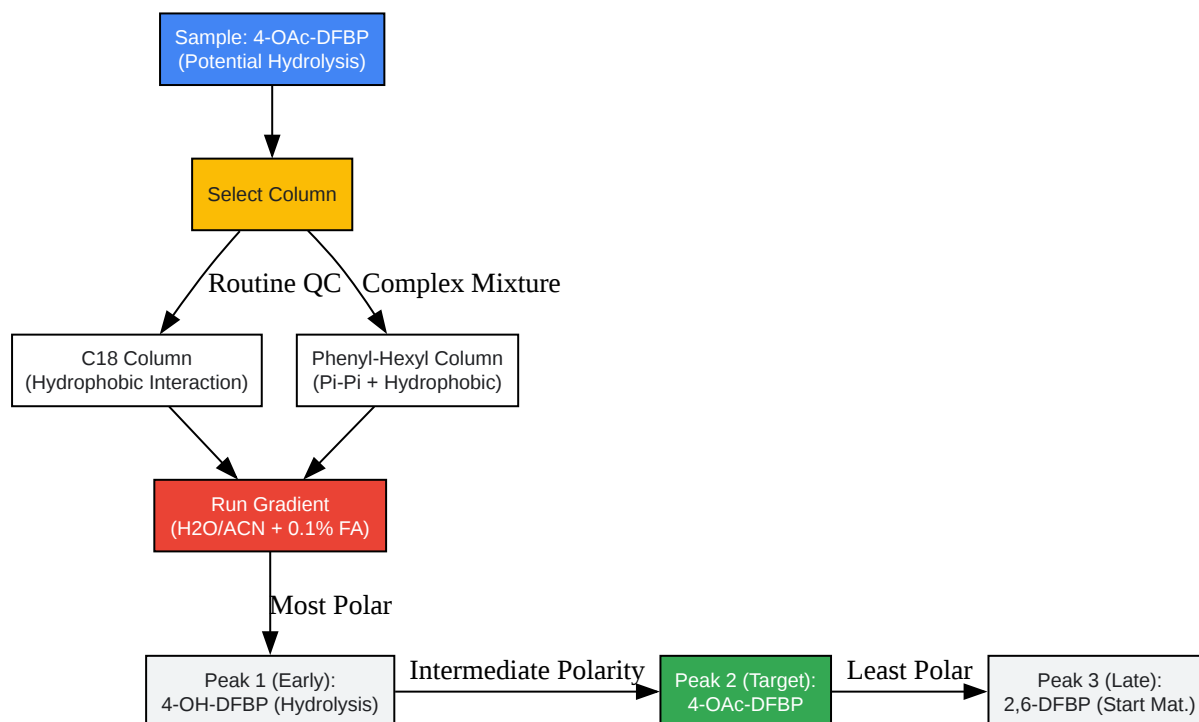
Sample: 4-OAc-DFBP
(Potential Hydrolysis)

Select Column

Routine QC

Complex Mixture

C18 Column
(Hydrophobic Interaction)

Phenyl-Hexyl Column
(Pi-Pi + Hydrophobic)

Run Gradient
(H2O/ACN + 0.1% FA)

Most Polar

Peak 1 (Early):
4-OH-DFBP (Hydrolysis)

Intermediate Polarity

Peak 2 (Target):
4-OAc-DFBP

Least Polar

Peak 3 (Late):
2,6-DFBP (Start Mat.)